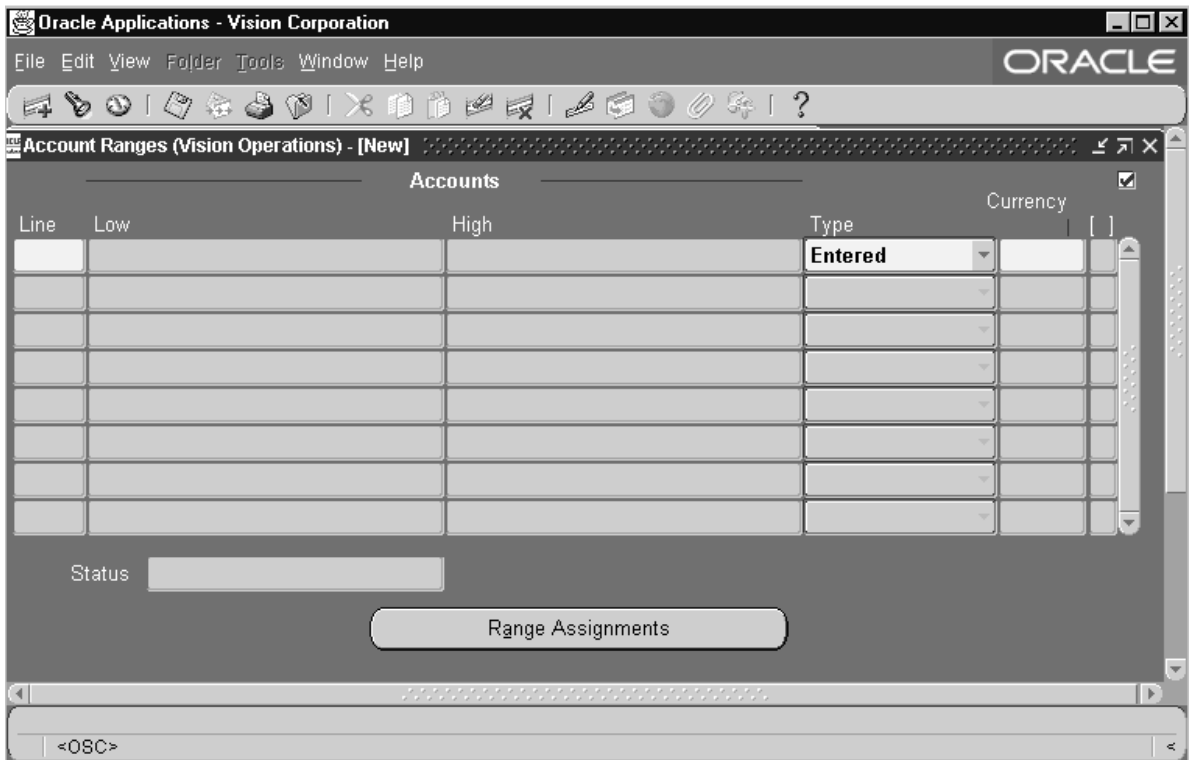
Oracle Applications - Vision Corporation

File Edit View Folder Tools Window Help

ORACLE

?

Account Ranges (Vision Operations) - [New]

Accounts

| Line | Low | High | Type | Currency | [ ] |
|---|---|---|---|---|---|
| | | | Entered | | |
| | | | | | |
| | | | | | |
| | | | | | |
| | | | | | |
| | | | | | |
| | | | | | |
| | | | | | |

Status

Range Assignments

<OSC>